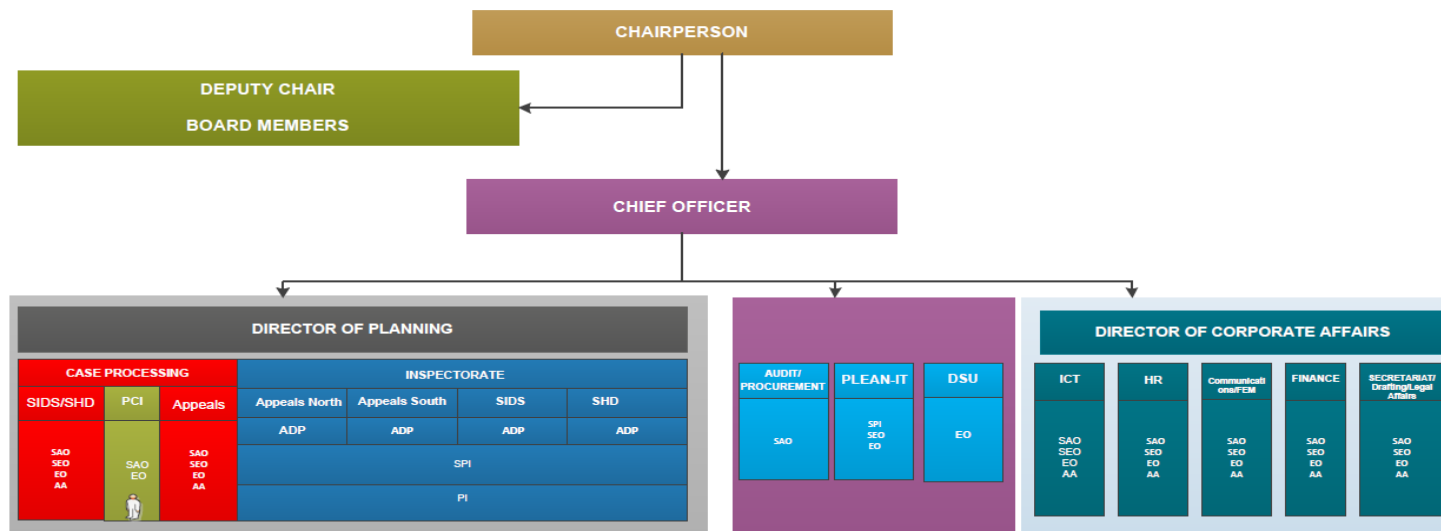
CHAIRPERSON

DEPUTY CHAIR

BOARD MEMBERS

CHIEF OFFICER

DIRECTOR OF PLANNING

CASE PROCESSING

SIDS/SHD

PCI

Appeals

SAO
SEO
EO
AA

SAO
EO

SAO
SEO
EO
AA

INSPECTORATE

Appeals North

Appeals South

SIDS

SHD

ADP

ADP

ADP

ADP

SPI

PI

AUDIT/ PROCUREMENT

SAO

PLEAN-IT

SPI
SEO
EO

DSU

EO

DIRECTOR OF CORPORATE AFFAIRS

ICT

SAO
SEO
EO
AA

HR

SAO
SEO
EO
AA

Communications/FEM

SAO
SEO
EO
AA

FINANCE

SAO
SEO
EO
AA

SECRETARIAT/ Drafting/Legal Affairs

SAO
SEO
EO
AA